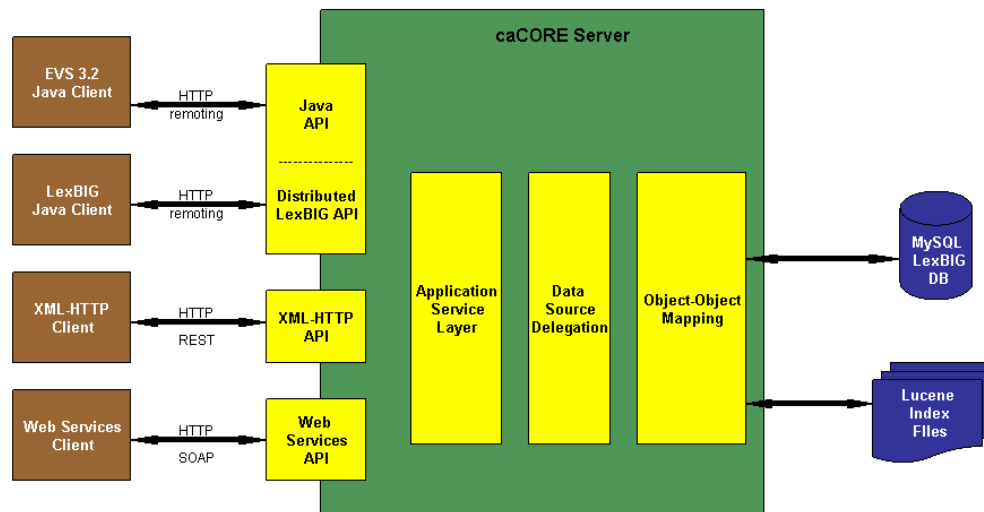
caCORE Server

EVS 3.2 Java Client

HTTP remoting

LexBIG Java Client

HTTP remoting

XML-HTTP Client

HTTP REST

Web Services Client

HTTP SOAP

Java API

---------------

Distributed LexBIG API

XML-HTTP API

Web Services API

Application Service Layer

Data Source Delegation

Object-Object Mapping

MySQL LexBIG DB

Lucene Index FIles